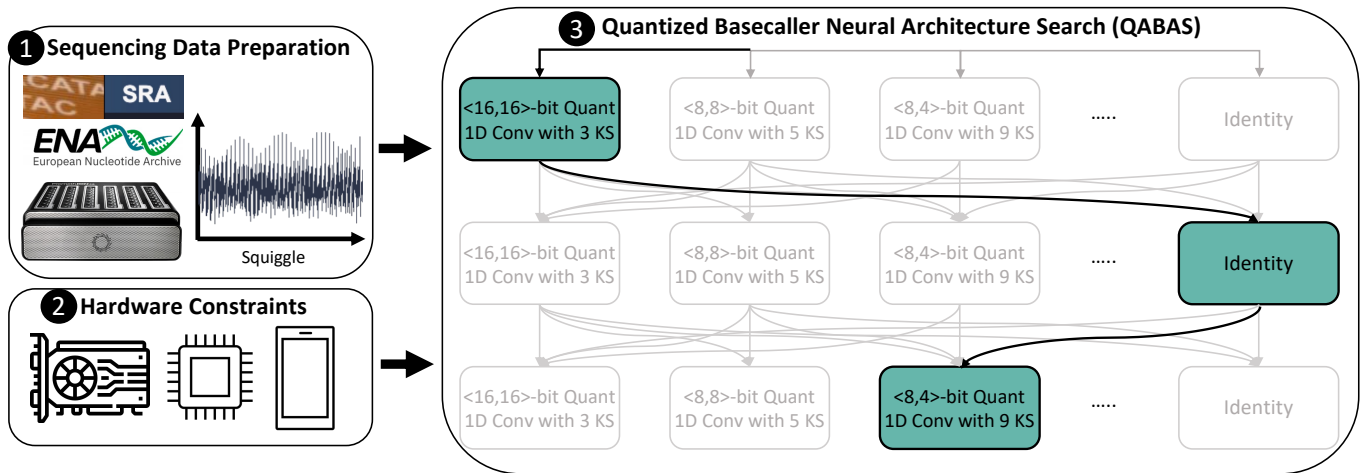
1 Sequencing Data Preparation

CATA TAC

SRA

ENA
European Nucleotide Archive

Squiggle

2 Hardware Constraints

3 Quantized Basecaller Neural Architecture Search (QABAS)

<16,16>-bit Quant 1D Conv with 3 KS

<8,8>-bit Quant 1D Conv with 5 KS

<8,4>-bit Quant 1D Conv with 9 KS

.....

Identity

<16,16>-bit Quant 1D Conv with 3 KS

<8,8>-bit Quant 1D Conv with 5 KS

<8,4>-bit Quant 1D Conv with 9 KS

.....

Identity

<16,16>-bit Quant 1D Conv with 3 KS

<8,8>-bit Quant 1D Conv with 5 KS

<8,4>-bit Quant 1D Conv with 9 KS

.....

Identity